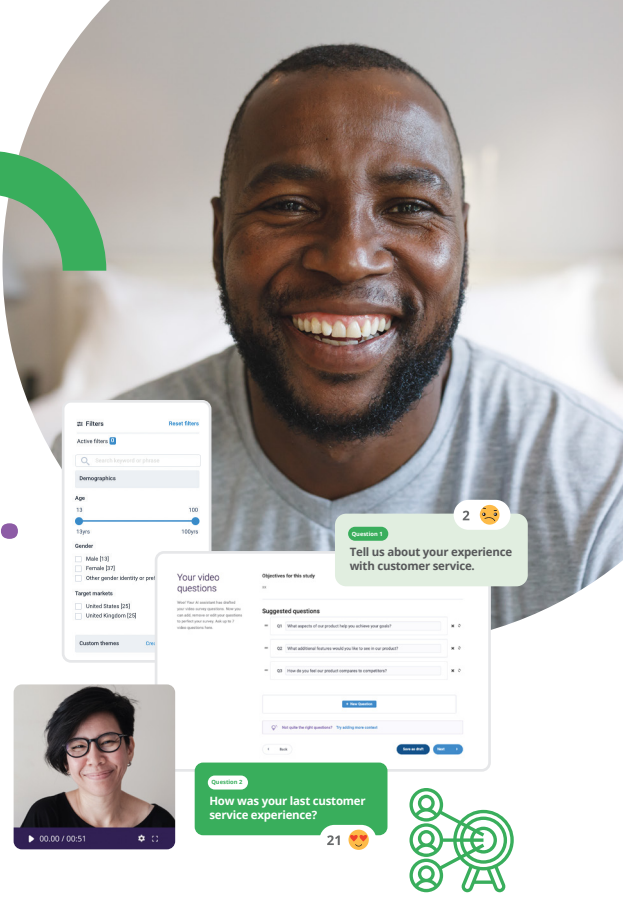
Filters
Reset filters
Active filters 0
Search keyword or phrase
Demographics
Age
13
100
13yrs
100yrs
Gender
Male [13]
Female [37]
Other gender identity or pref
Target markets
United States [25]
United Kingdom [25]
Custom themes
Cre

2

Question 1
Tell us about your experience with customer service.

Your video questions
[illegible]

Objectives for this study
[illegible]

Suggested questions
Q1 What aspects of our product help you achieve your goals?
Q2 What additional features would you like to see in our product?
Q3 How do you feel our product compares to competitors?
+ New Question
Not quite the right questions? Try adding more context
Back
Save as draft
Next

00.00 / 00:51

Question 2
How was your last customer service experience?

21